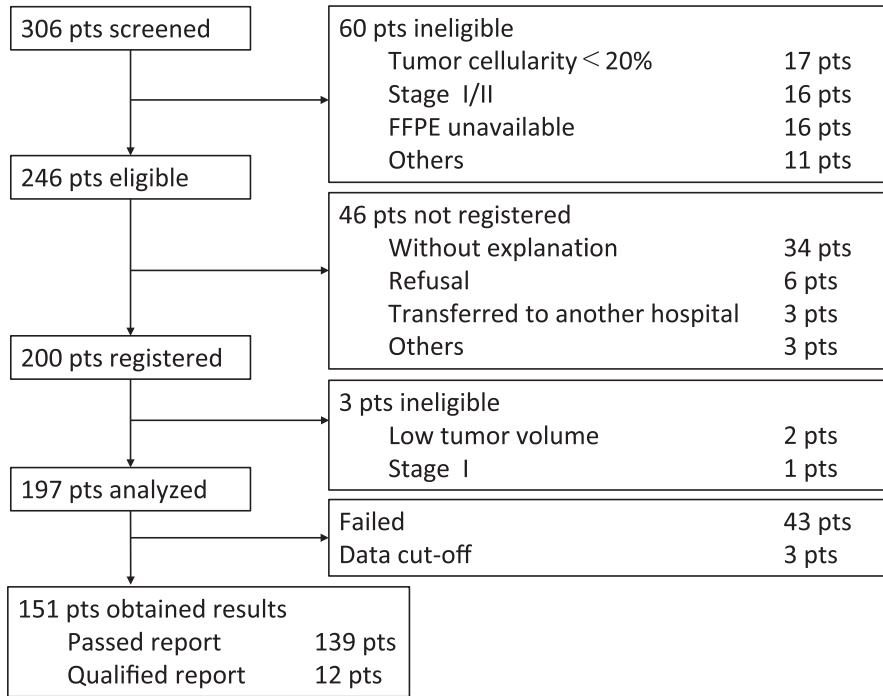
306 pts screened

60 pts ineligible
Tumor cellularity < 20% 17 pts
Stage I/II 16 pts
FFPE unavailable 16 pts
Others 11 pts

246 pts eligible

46 pts not registered
Without explanation 34 pts
Refusal 6 pts
Transferred to another hospital 3 pts
Others 3 pts

200 pts registered

3 pts ineligible
Low tumor volume 2 pts
Stage I 1 pts

197 pts analyzed

Failed 43 pts
Data cut-off 3 pts

151 pts obtained results
Passed report 139 pts
Qualified report 12 pts